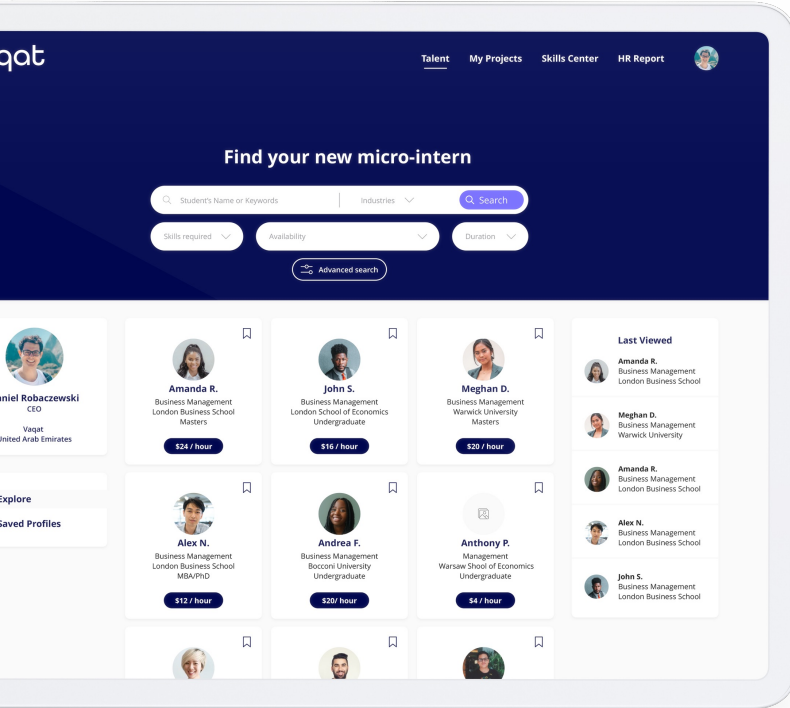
qat

Talent My Projects Skills Center HR Report

Find your new micro-intern

Student's Name or Keywords
Industries
Search

Skills required
Availability
Duration

Advanced search

niel Robaczewski
CEO
Vaqat
United Arab Emirates

Explore
Saved Profiles

Amanda R.
Business Management
London Business School
Masters
$24 / hour

John S.
Business Management
London School of Economics
Undergraduate
$16 / hour

Meghan D.
Business Management
Warwick University
Masters
$20 / hour

Alex N.
Business Management
London Business School
MBA/PhD
$12 / hour

Andrea F.
Business Management
Bocconi University
Undergraduate
$20/ hour

Anthony P.
Management
Warsaw Shool of Economics
Undergraduate
$4 / hour

Last Viewed

Amanda R.
Business Management
London Business School

Meghan D.
Business Management
Warwick University

Amanda R.
Business Management
London Business School

Alex N.
Business Management
London Business School

John S.
Business Management
London Business School